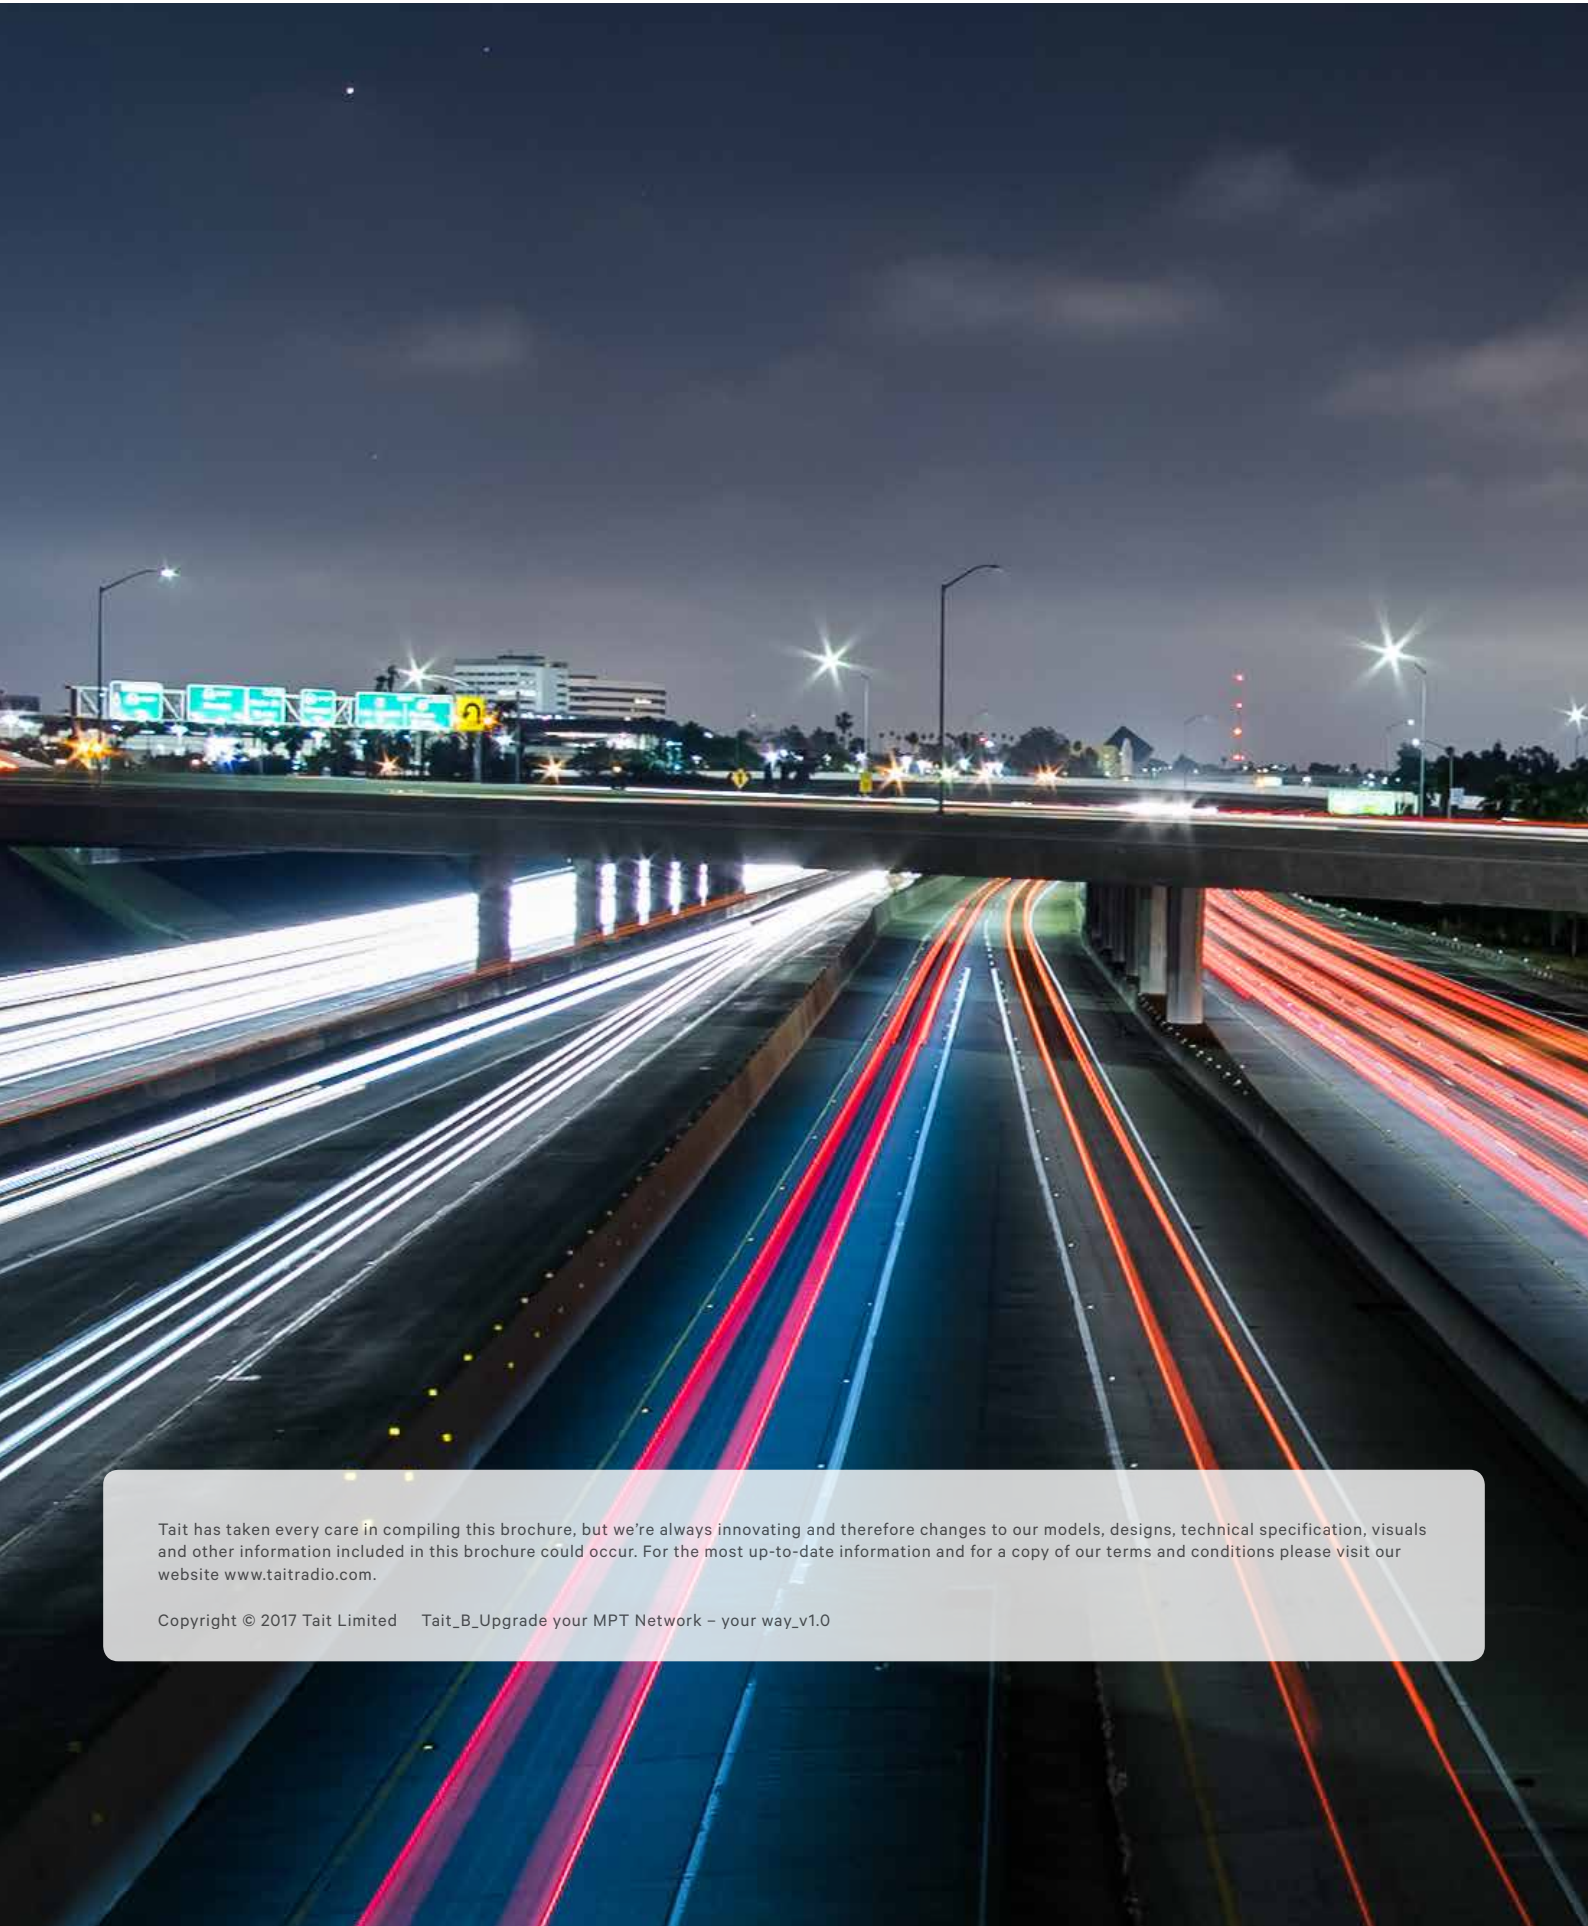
Tait has taken every care in compiling this brochure, but we're always innovating and therefore changes to our models, designs, technical specification, visuals and other information included in this brochure could occur. For the most up-to-date information and for a copy of our terms and conditions please visit our website www.taitradio.com.

Copyright © 2017 Tait Limited Tait_B_Upgrade your MPT Network – your way_v1.0